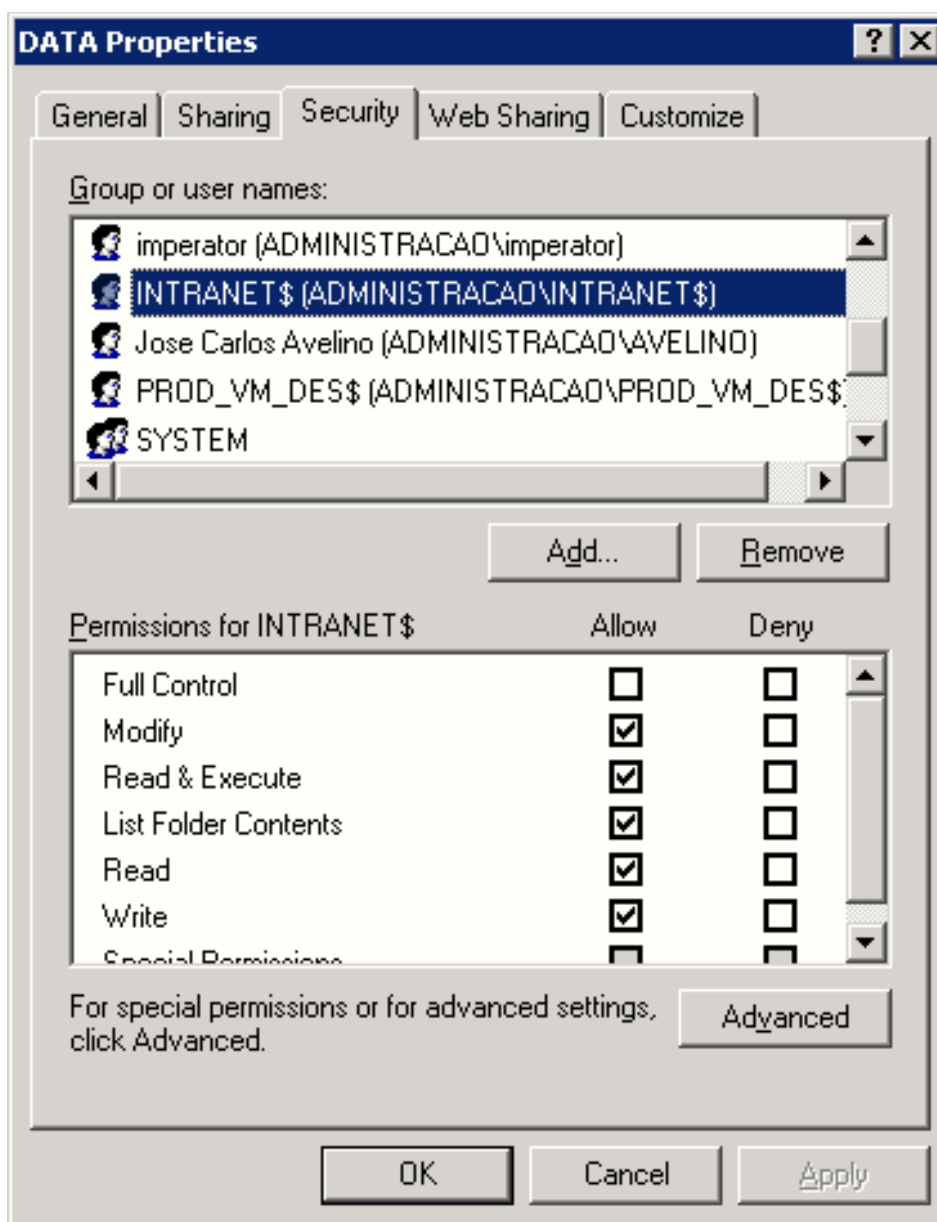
DATA Properties

? X

General | Sharing | Security | Web Sharing | Customize

Group or user names:

imperator (ADMINISTRACAO\imperator)
INTRANET$ (ADMINISTRACAO\INTRANET$)
Jose Carlos Avelino (ADMINISTRACAO\AVELINO)
PROD_VM_DES$ (ADMINISTRACAO\PROD_VM_DES$
SYSTEM

Add... Remove

| Permissions for INTRANET$ | Allow | Deny |
|---|---|---|
| Full Control | ☐ | ☐ |
| Modify | ☑ | ☐ |
| Read & Execute | ☑ | ☐ |
| List Folder Contents | ☑ | ☐ |
| Read | ☑ | ☐ |
| Write | ☑ | ☐ |
| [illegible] | ☐ | ☐ |

For special permissions or for advanced settings, click Advanced.

Advanced

OK Cancel Apply